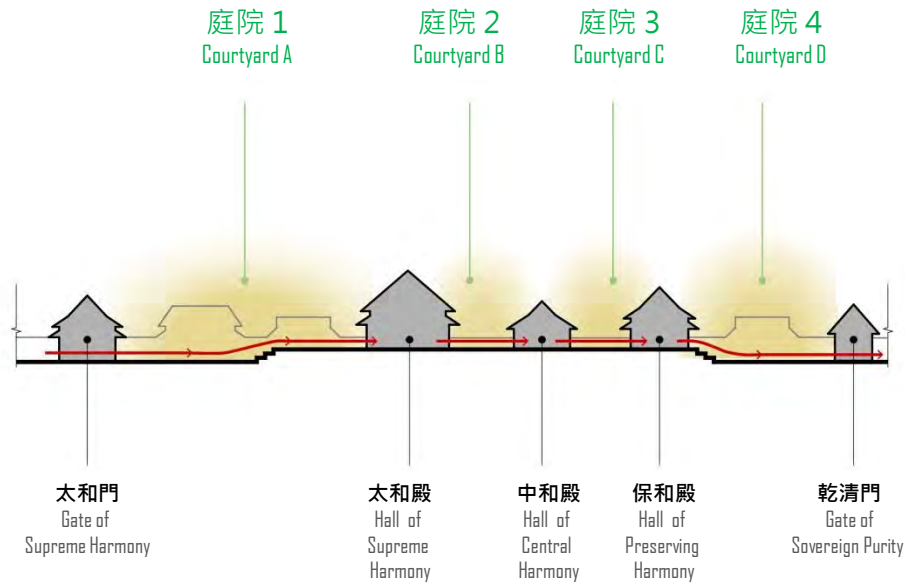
庭院 1
Courtyard A

庭院 2
Courtyard B

庭院 3
Courtyard C

庭院 4
Courtyard D

太和門
Gate of
Supreme Harmony

太和殿
Hall of
Supreme
Harmony

中和殿
Hall of
Central
Harmony

保和殿
Hall of
Preserving
Harmony

乾清門
Gate of
Sovereign Purity